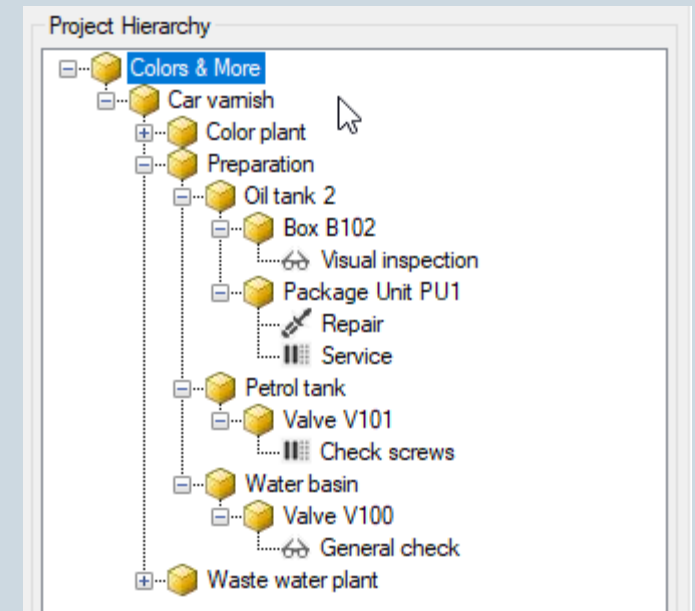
Project Hierarchy

Colors & More
Car varnish
Color plant
Preparation
Oil tank 2
Box B102
Visual inspection
Package Unit PU1
Repair
Service
Petrol tank
Valve V101
Check screws
Water basin
Valve V100
General check
Waste water plant